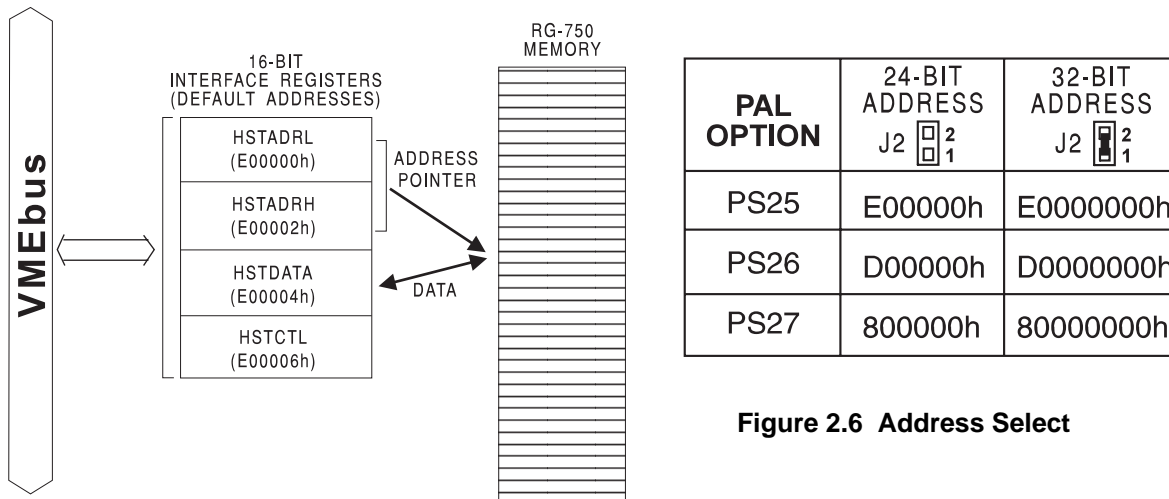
VMEbus

16-BIT
INTERFACE REGISTERS
(DEFAULT ADDRESSES)

HSTADRL
(E00000h)

HSTADRH
(E00002h)

HSTDATA
(E00004h)

HSTCTL
(E00006h)

ADDRESS
POINTER

DATA

RG-750
MEMORY

| PAL OPTION | 24-BIT ADDRESS J2 2 1 | 32-BIT ADDRESS J2 2 1 |
|---|---|---|
| PS25 | E00000h | E0000000h |
| PS26 | D00000h | D0000000h |
| PS27 | 800000h | 80000000h |

Figure 2.6 Address Select